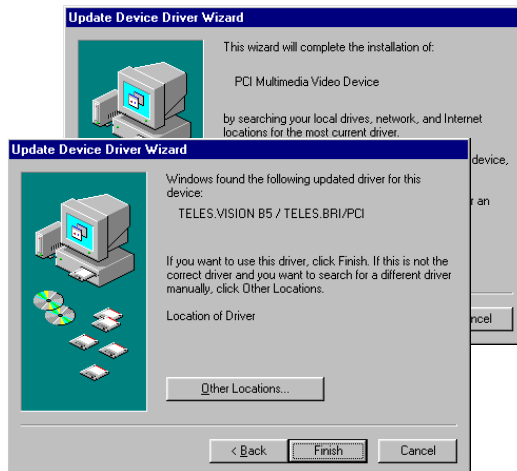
Update Device Driver Wizard

This wizard will complete the installation of:

PCI Multimedia Video Device

by searching your local drives, network, and Internet locations for the most current driver.

device,

r an

ncel

Update Device Driver Wizard

Windows found the following updated driver for this device:

TELES.VISION B5 / TELES.BRI/PCI

If you want to use this driver, click Finish. If this is not the correct driver and you want to search for a different driver manually, click Other Locations.

Location of Driver

Other Locations...

< Back

Finish

Cancel